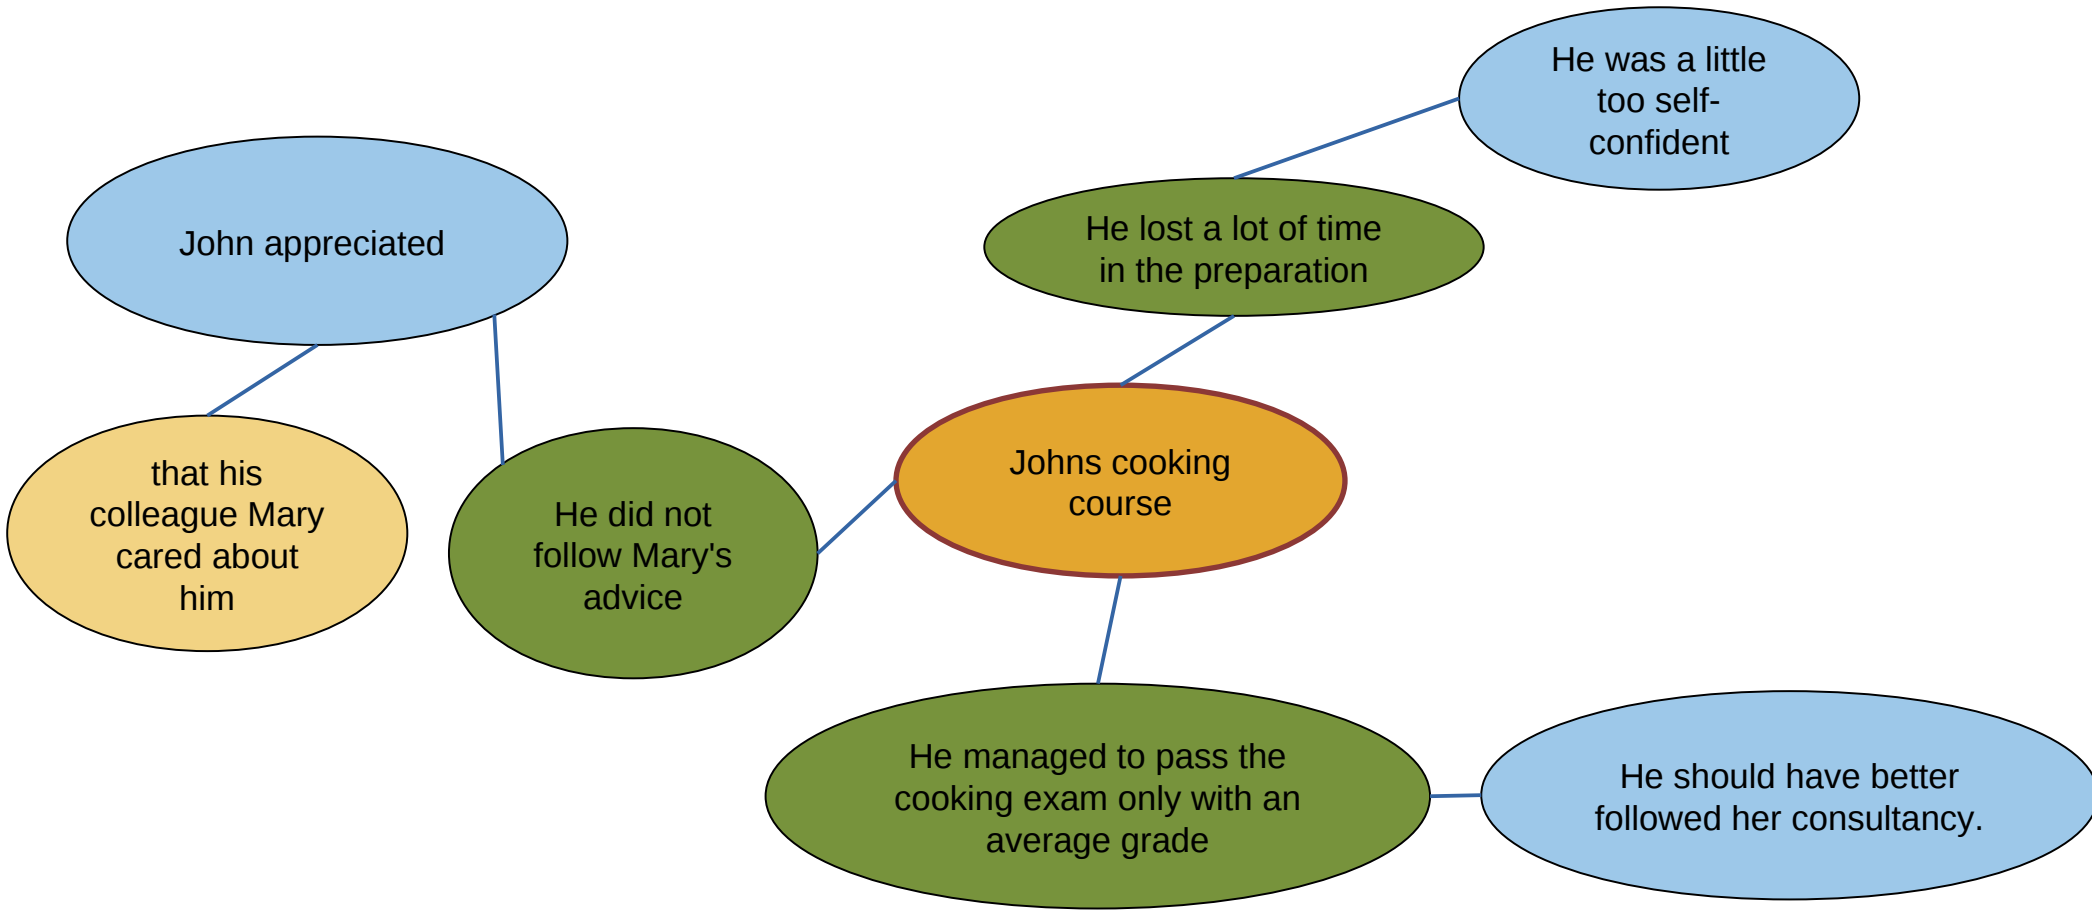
He was a little too self-confident

John appreciated

He lost a lot of time in the preparation

that his colleague Mary cared about him

He did not follow Mary's advice

Johns cooking course

He managed to pass the cooking exam only with an average grade

He should have better followed her consultancy.